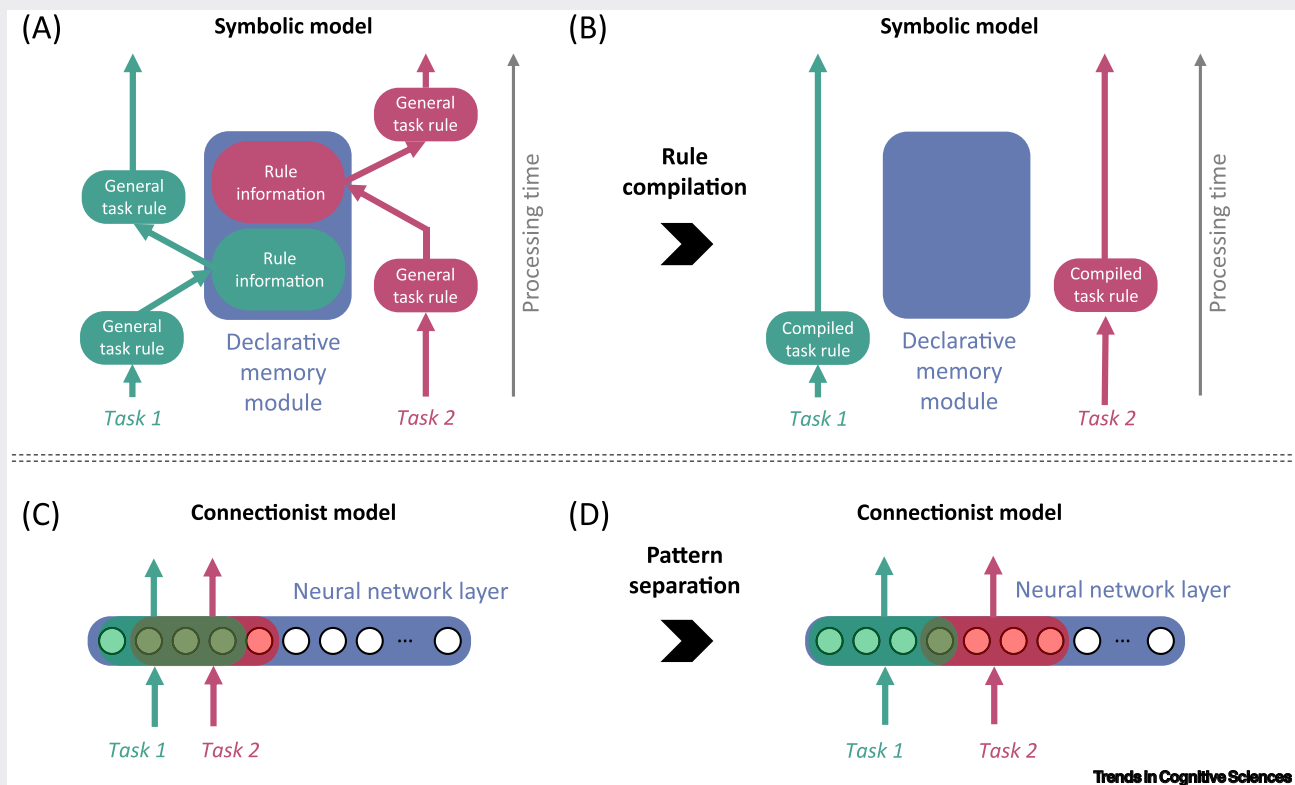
(A)

Symbolic model

General task rule

Rule information

Rule information

General task rule

General task rule

General task rule

Declarative memory module

Processing time

Task 1

Task 2

(B)

Symbolic model

Rule compilation

Compiled task rule

Declarative memory module

Compiled task rule

Processing time

Task 1

Task 2

(C)

Connectionist model

Neural network layer

...

Task 1

Task 2

(D)

Connectionist model

Pattern separation

Neural network layer

...

Task 1

Task 2

Trends in Cognitive Sciences